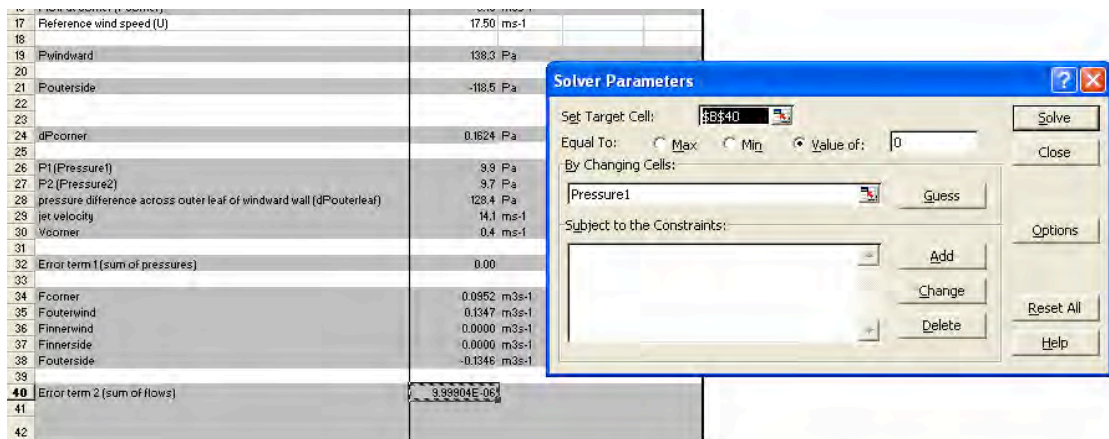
| | | | |
|---|---|---|---|
| 17 | Reference wind speed (U) | 17.50 | ms-1 |
| 18 | | | |
| 19 | Pwindward | 138.3 | Pa |
| 20 | | | |
| 21 | Pouterside | -118.5 | Pa |
| 22 | | | |
| 23 | | | |
| 24 | dPcorner | 0.1624 | Pa |
| 25 | | | |
| 26 | P1(Pressure1) | 9.9 | Pa |
| 27 | P2 (Pressure2) | 9.7 | Pa |
| 28 | pressure difference across outer leaf of windward wall (dPouterleaf) | 128.4 | Pa |
| 29 | jet velocity | 14.1 | ms-1 |
| 30 | Vcorner | 0.4 | ms-1 |
| 31 | | | |
| 32 | Error term 1 (sum of pressures) | 0.00 | |
| 33 | | | |
| 34 | Fcorner | 0.0952 | m3s-1 |
| 35 | Fouterwind | 0.1347 | m3s-1 |
| 36 | Finnerwind | 0.0000 | m3s-1 |
| 37 | Finnerside | 0.0000 | m3s-1 |
| 38 | Fouterside | -0.1346 | m3s-1 |
| 39 | | | |
| 40 | Error term 2 (sum of flows) | 9.99904E-06 | |
| 41 | | | |
| 42 | | | |

Solver Parameters

Set Target Cell: $B$40

Equal To: Max Min Value of: 0

By Changing Cells:

Pressure1

Guess

Subject to the Constraints:

Add

Change

Delete

Solve

Close

Options

Reset All

Help